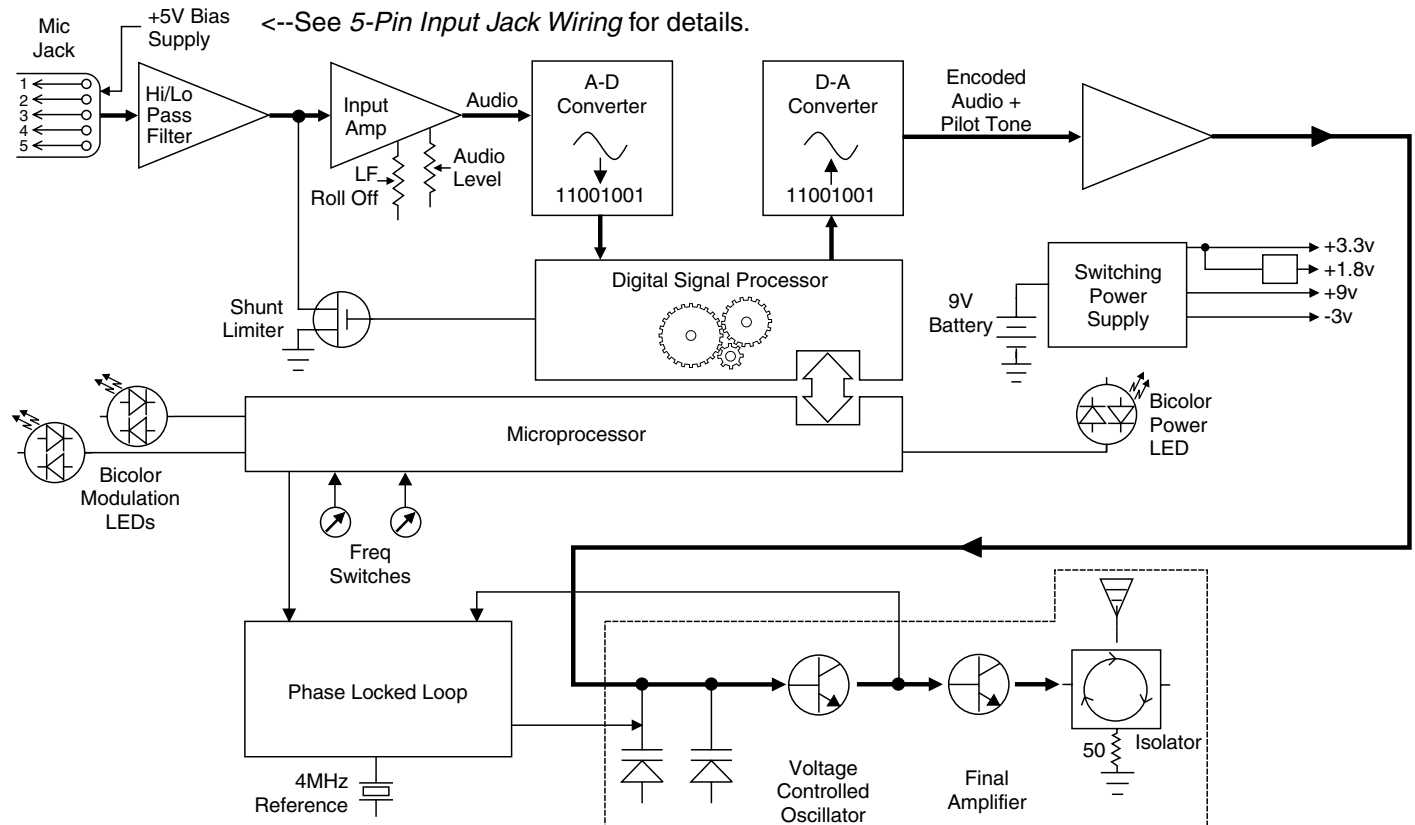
<--See *5-Pin Input Jack Wiring* for details.

Mic Jack

+5V Bias Supply

1
2
3
4
5

Hi/Lo Pass Filter

Input Amp

Audio

LF Roll Off

Audio Level

A-D Converter

11001001

D-A Converter

11001001

Encoded Audio + Pilot Tone

Digital Signal Processor

Shunt Limiter

+3.3v
+1.8v
+9v
-3v

Switching Power Supply

9V Battery

Microprocessor

Bicolor Power LED

Bicolor Modulation LEDs

Freq Switches

Phase Locked Loop

4MHz Reference

Voltage Controlled Oscillator

Final Amplifier

50

Isolator